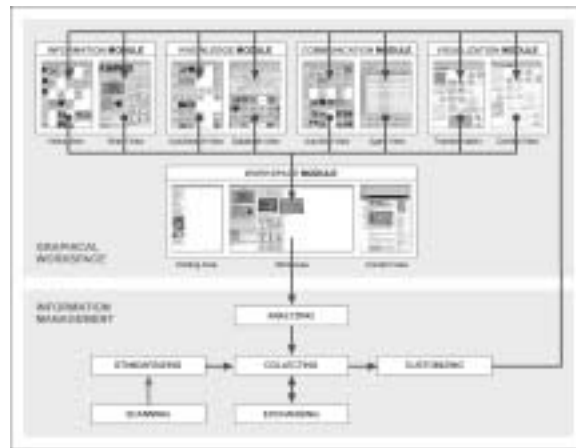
INFORMATION MODULE

KNOWLEDGE MODULE

COMMUNICATION MODULE

VISUALIZATION MODULE

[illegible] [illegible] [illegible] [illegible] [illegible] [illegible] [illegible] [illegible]

WORKSPACE MODULE

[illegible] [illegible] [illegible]

GRAPHICAL WORKSPACE

INFORMATION MANAGEMENT

ANALYZING

STANDARDIZING

COLLECTING

CUSTOMIZING

SCANNING

EXCHANGING